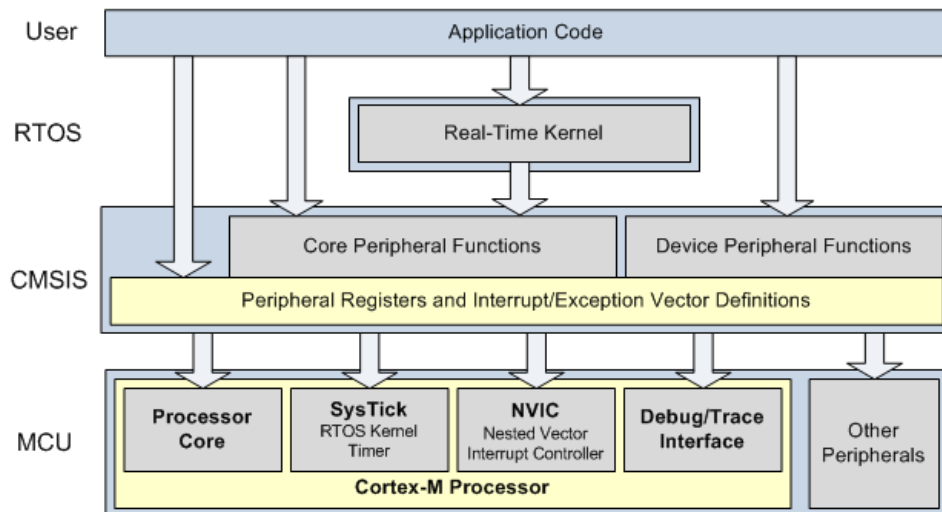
User

Application Code

RTOS

Real-Time Kernel

CMSIS

Core Peripheral Functions

Device Peripheral Functions

Peripheral Registers and Interrupt/Exception Vector Definitions

MCU

Processor Core

SysTick
RTOS Kernel Timer

NVIC
Nested Vector Interrupt Controller

Debug/Trace Interface

Cortex-M Processor

Other Peripherals